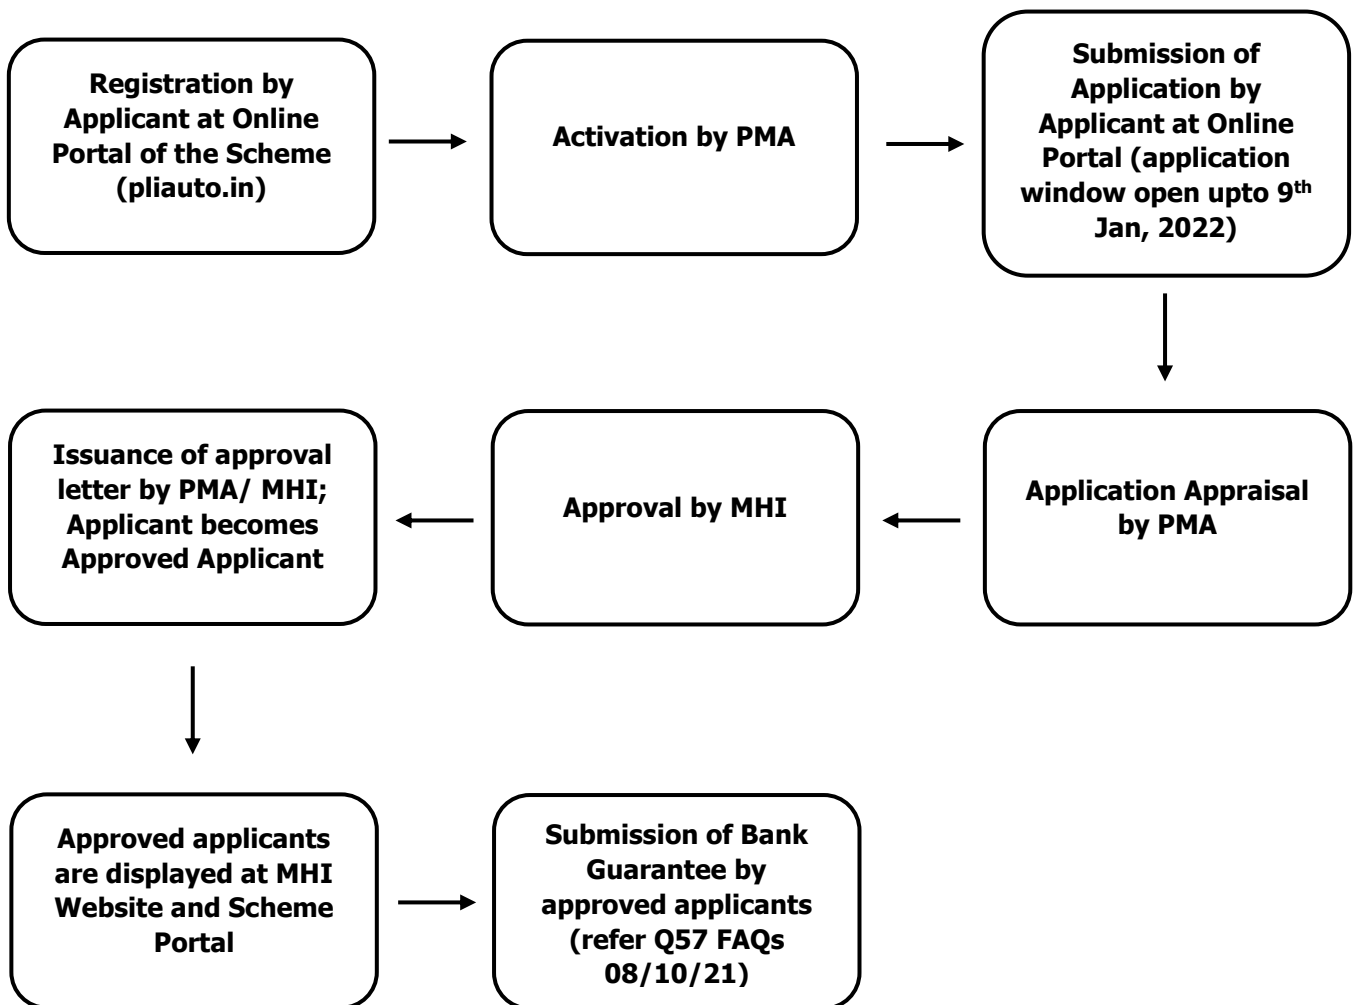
Registration by Applicant at Online Portal of the Scheme (pliauto.in)

Activation by PMA

Submission of Application by Applicant at Online Portal (application window open upto 9$^{th}$ Jan, 2022)

Application Appraisal by PMA

Approval by MHI

Issuance of approval letter by PMA/ MHI; Applicant becomes Approved Applicant

Approved applicants are displayed at MHI Website and Scheme Portal

Submission of Bank Guarantee by approved applicants (refer Q57 FAQs 08/10/21)